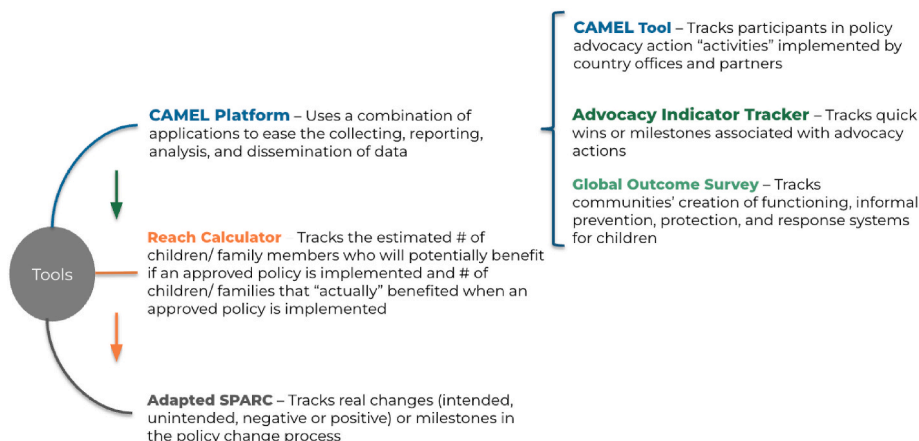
Tools

CAMEL Platform – Uses a combination of applications to ease the collecting, reporting, analysis, and dissemination of data

CAMEL Tool – Tracks participants in policy advocacy action “activities” implemented by country offices and partners

Advocacy Indicator Tracker – Tracks quick wins or milestones associated with advocacy actions

Global Outcome Survey – Tracks communities’ creation of functioning, informal prevention, protection, and response systems for children

Reach Calculator – Tracks the estimated # of children/ family members who will potentially benefit if an approved policy is implemented and # of children/ families that “actually” benefited when an approved policy is implemented

Adapted SPARC – Tracks real changes (intended, unintended, negative or positive) or milestones in the policy change process